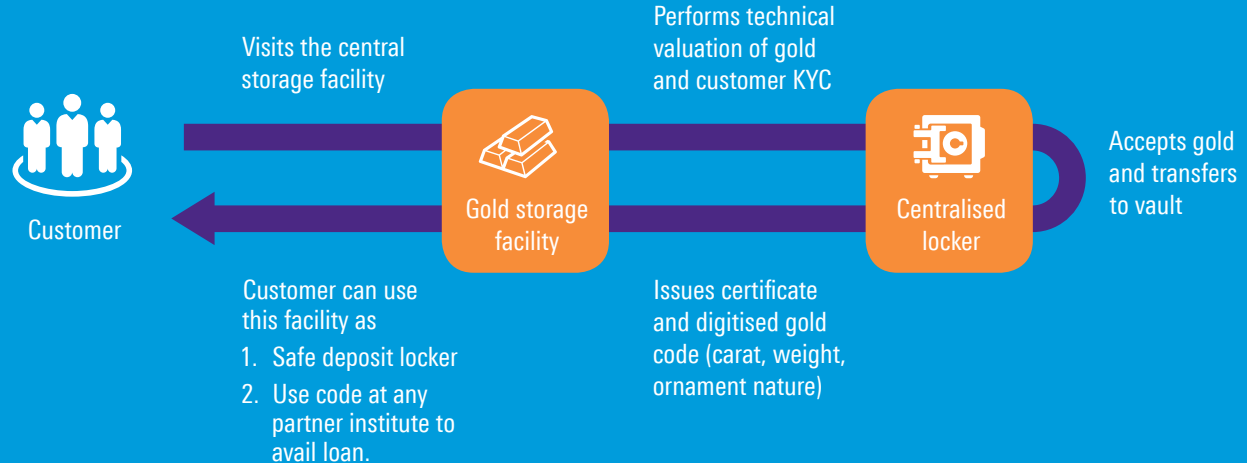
Customer

Visits the central storage facility

Gold storage facility

Performs technical valuation of gold and customer KYC

Centralised locker

Accepts gold and transfers to vault

Customer can use this facility as

1. Safe deposit locker
2. Use code at any partner institute to avail loan.

Issues certificate and digitised gold code (carat, weight, ornament nature)